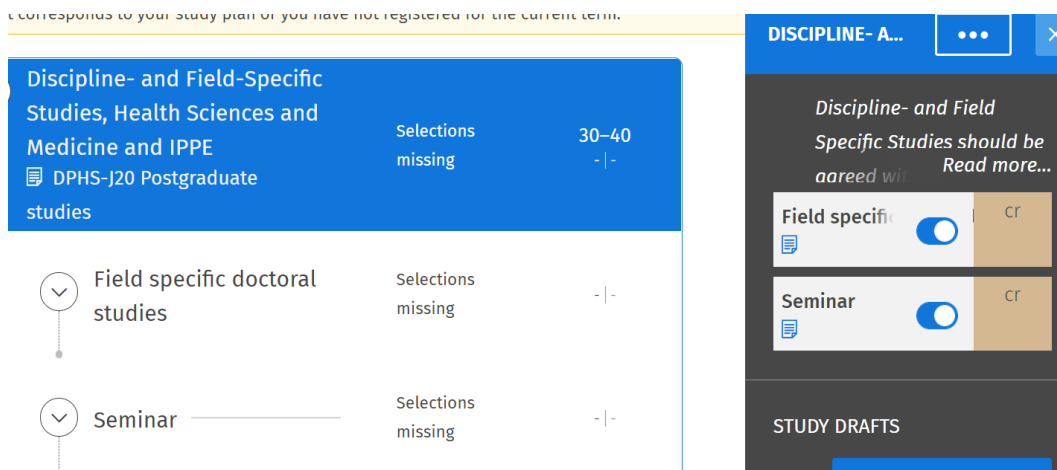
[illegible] corresponds to your study plan or you have not registered for the current term.

Discipline- and Field-Specific Studies, Health Sciences and Medicine and IPPE
DPHS-J20 Postgraduate studies

Selections missing

30–40
-|-

Field specific doctoral studies

Selections missing

-|-

Seminar

Selections missing

-|-

DISCIPLINE- A...

•••

×

Discipline- and Field Specific Studies should be agreed wi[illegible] Read more...

Field specifi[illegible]

cr

Seminar

cr

STUDY DRAFTS